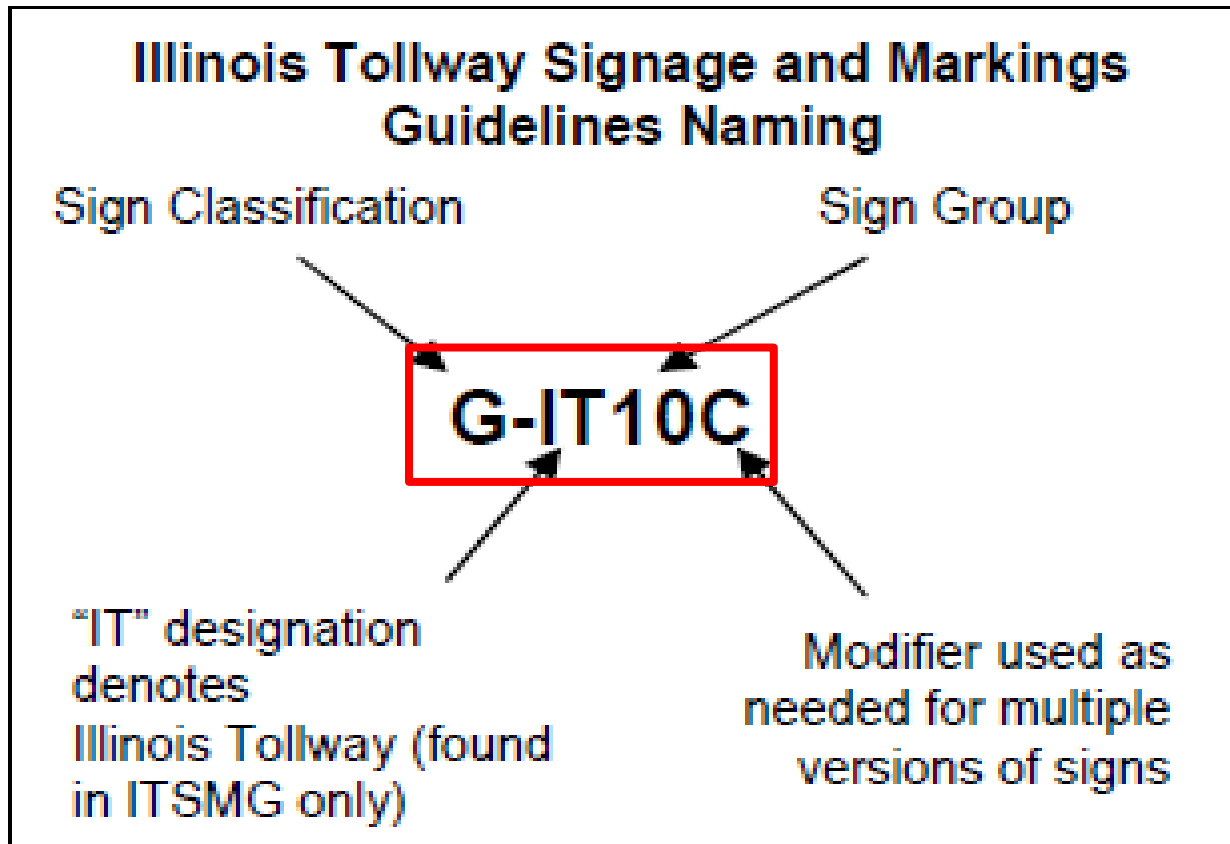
Illinois Tollway Signage and Markings Guidelines Naming

Sign Classification

Sign Group

G-IT10C

“IT” designation denotes Illinois Tollway (found in ITSMG only)

Modifier used as needed for multiple versions of signs